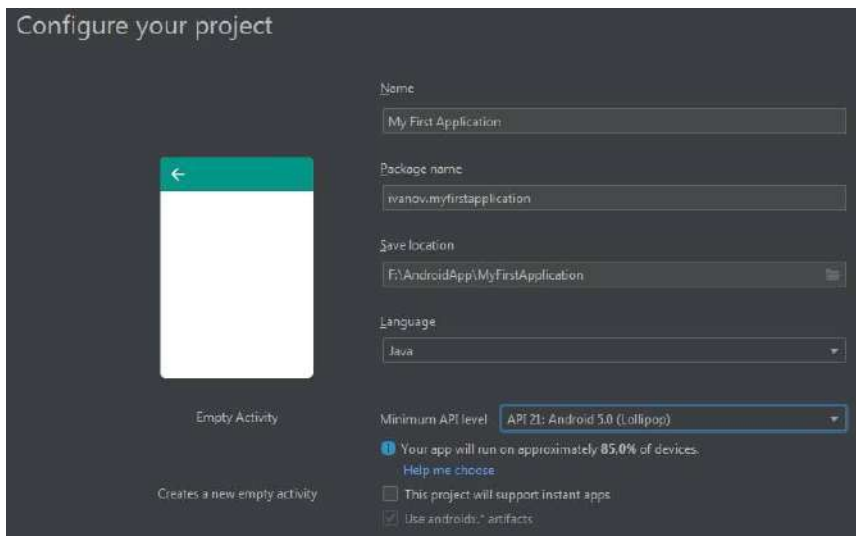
Configure your project

Name

My First Application

Package name

ivanov.myfirstapplication

Save location

F:\AndroidApp\MyFirstApplication

Language

Java

Empty Activity

Minimum API level API 21: Android 5.0 (Lollipop)

Your app will run on approximately 85,0% of devices.

Help me choose

Creates a new empty activity

This project will support instant apps

Use androidx.* artifacts